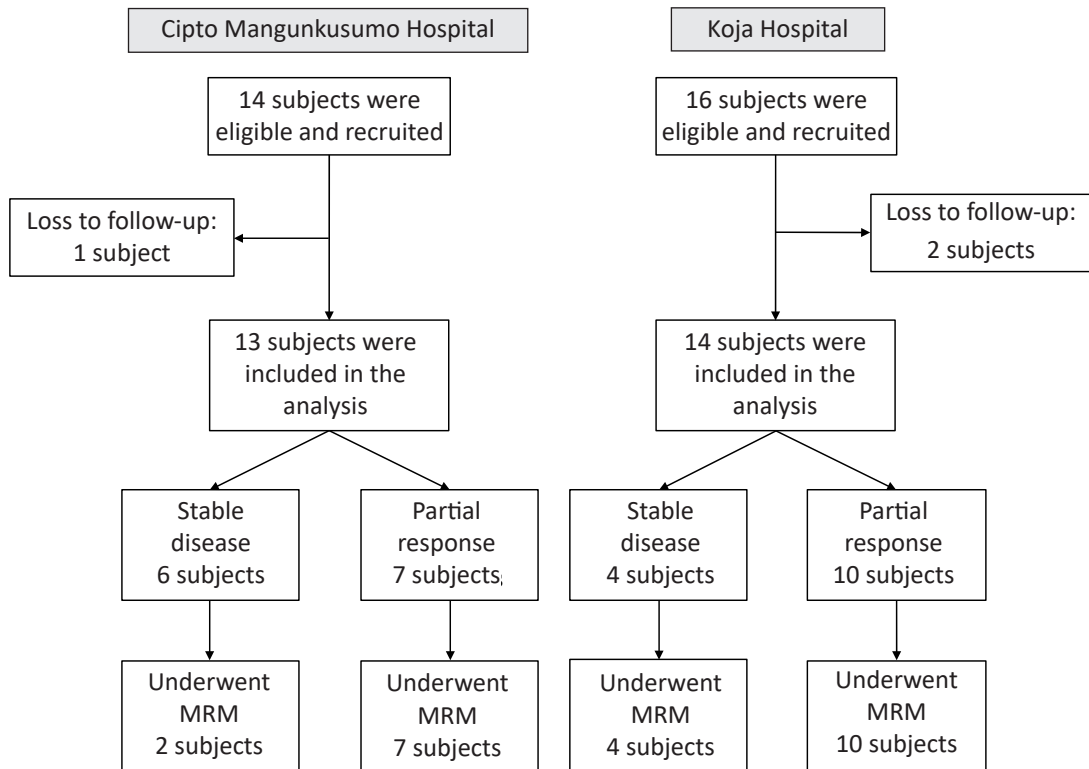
Cipto Mangunkusumo Hospital

14 subjects were eligible and recruited

Loss to follow-up: 1 subject

13 subjects were included in the analysis

Stable disease 6 subjects

Partial response 7 subjects,

Underwent MRM 2 subjects

Underwent MRM 7 subjects

Koja Hospital

16 subjects were eligible and recruited

Loss to follow-up: 2 subjects

14 subjects were included in the analysis

Stable disease 4 subjects

Partial response 10 subjects

Underwent MRM 4 subjects

Underwent MRM 10 subjects